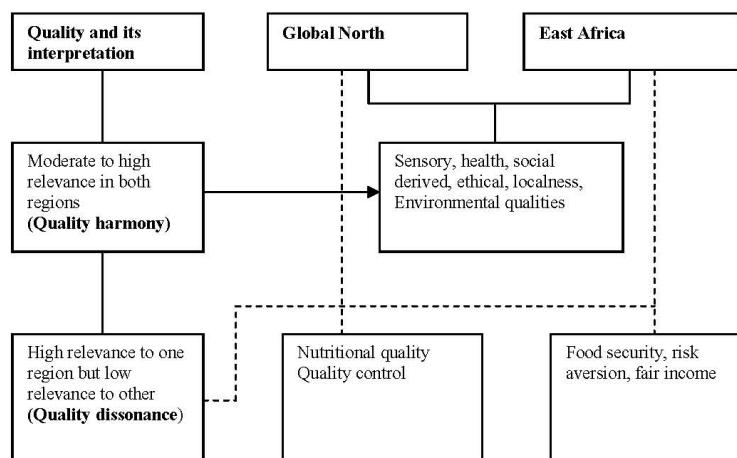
Quality and its interpretation

Global North

East Africa

Moderate to high relevance in both regions **(Quality harmony)**

Sensory, health, social derived, ethical, localness, Environmental qualities

High relevance to one region but low relevance to other **(Quality dissonance)**

Nutritional quality
Quality control

Food security, risk aversion, fair income